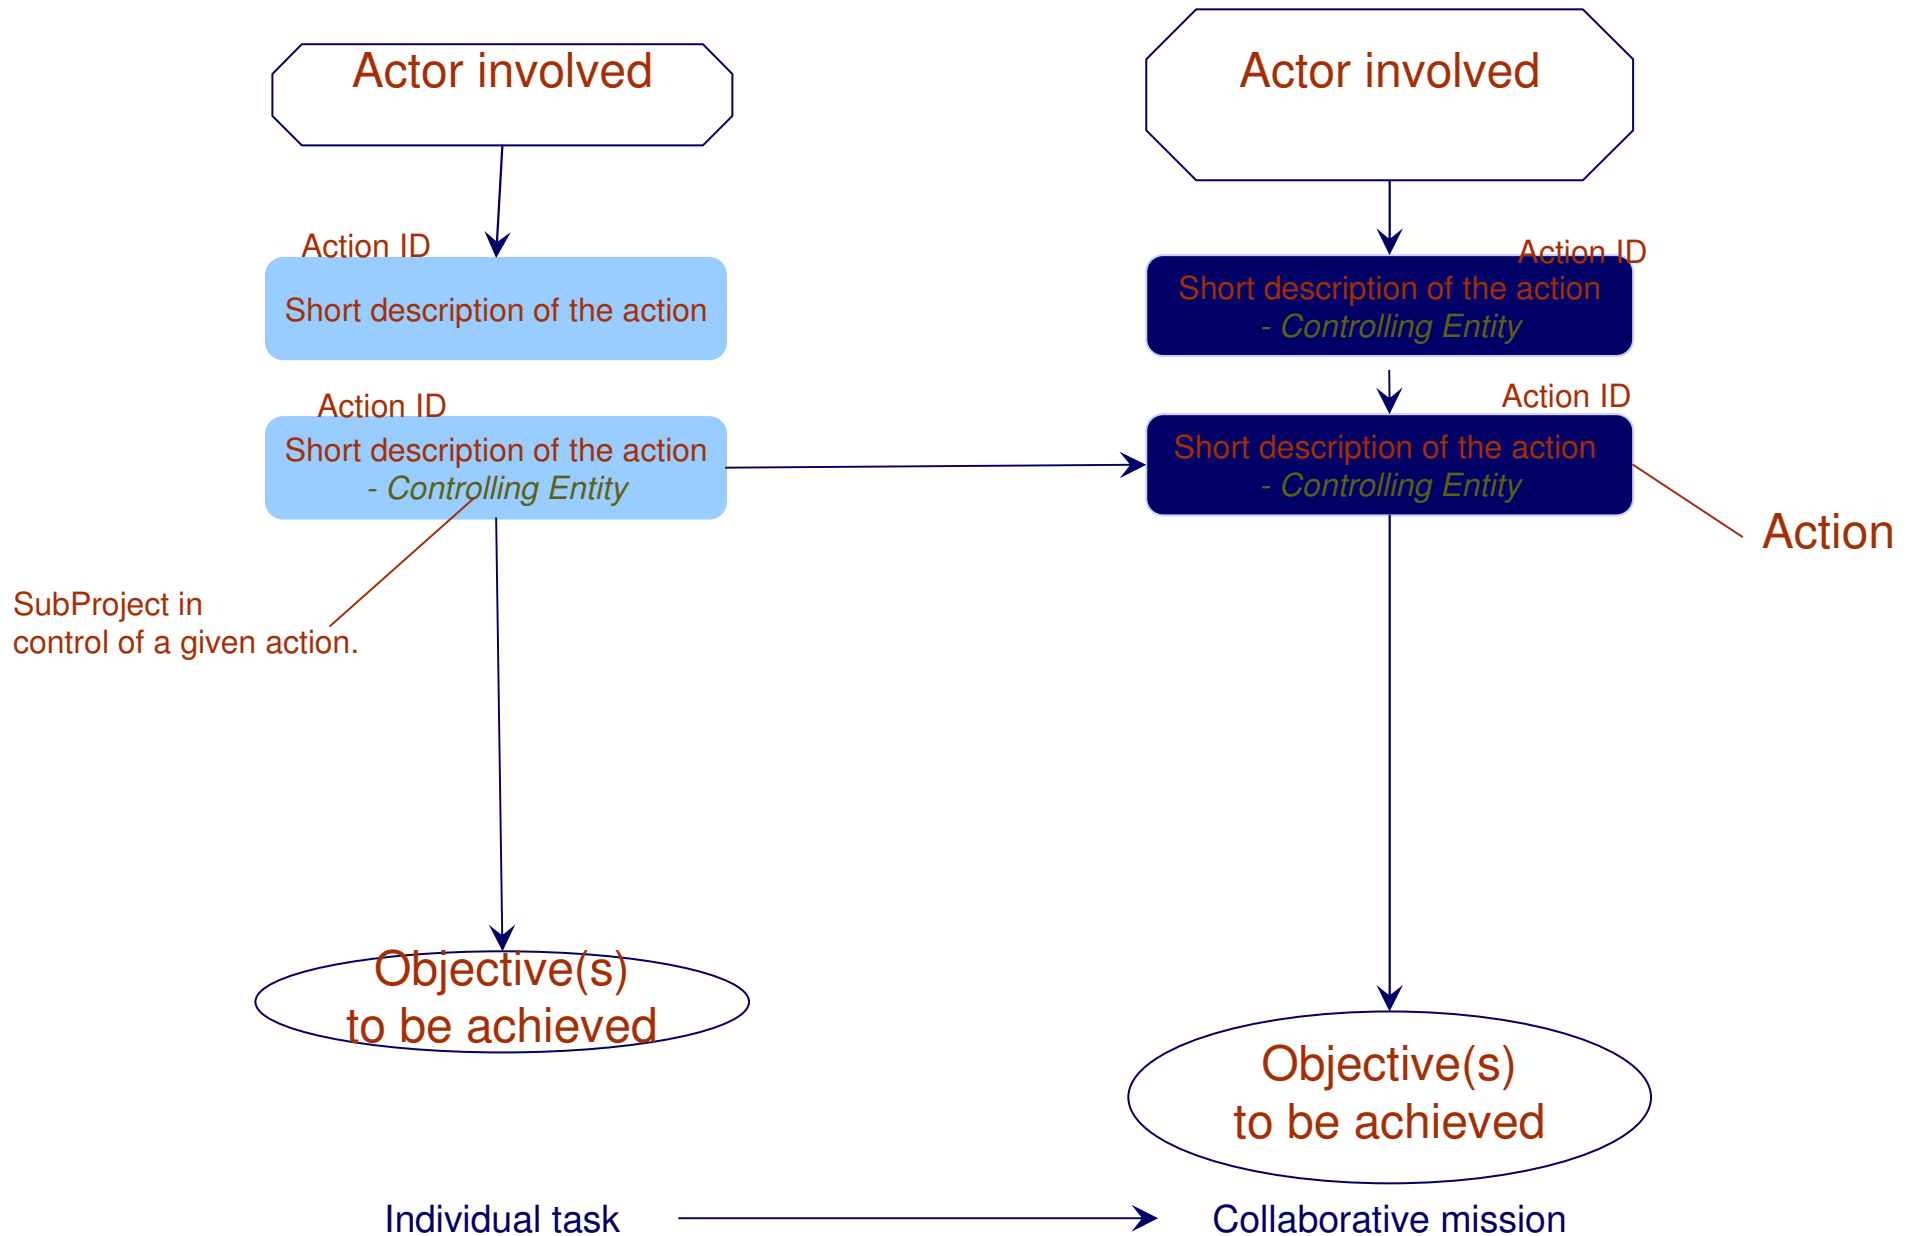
Actor involved

Actor involved

Action ID

Short description of the action

Action ID

Short description of the action
- Controlling Entity

Action ID

Short description of the action
- Controlling Entity

Action ID

Short description of the action
- Controlling Entity

Action

SubProject in control of a given action.

Objective(s) to be achieved

Objective(s) to be achieved

Individual task

Collaborative mission